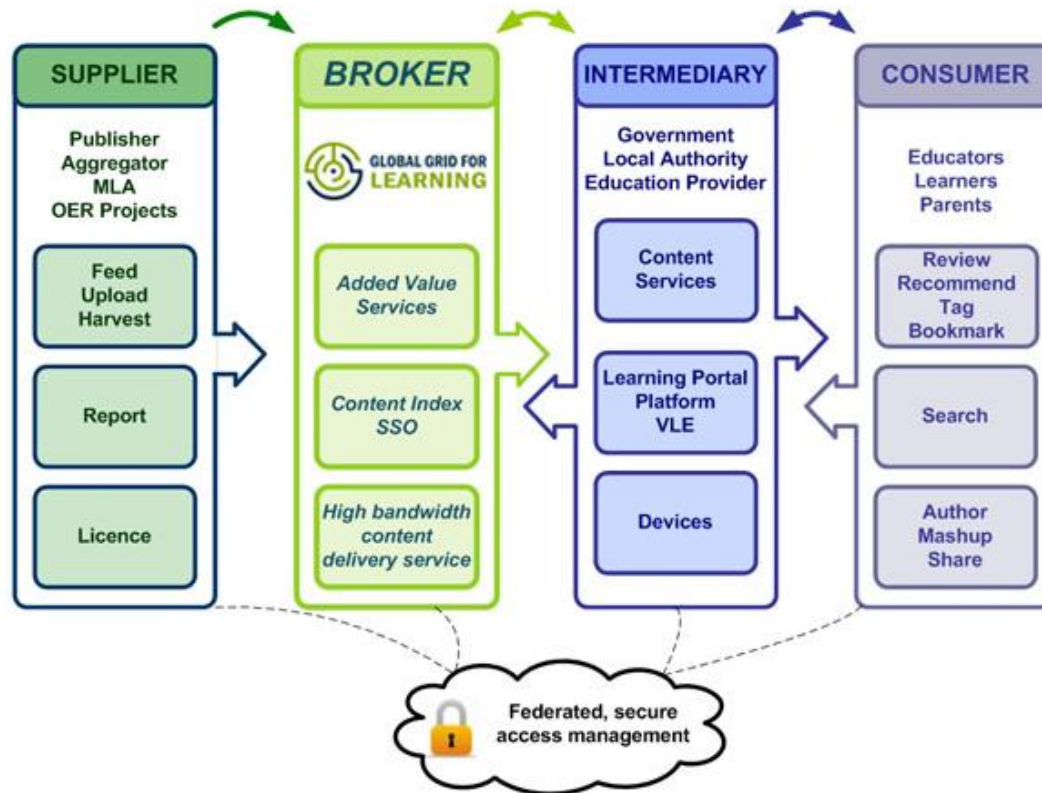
SUPPLIER

Publisher
Aggregator
MLA
OER Projects

Feed
Upload
Harvest

Report

Licence

BROKER

GLOBAL GRID FOR LEARNING

Added Value Services

Content Index SSO

High bandwidth content delivery service

INTERMEDIARY

Government
Local Authority
Education Provider

Content Services

Learning Portal
Platform
VLE

Devices

CONSUMER

Educators
Learners
Parents

Review
Recommend
Tag
Bookmark

Search

Author
Mashup
Share

Federated, secure access management